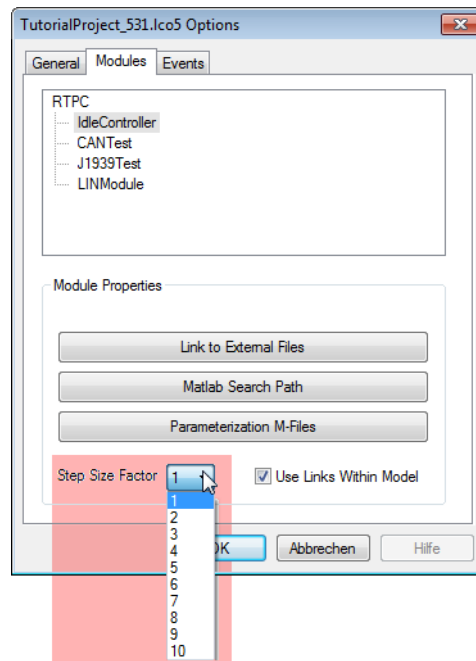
TutorialProject_531.lco5 Options

General Modules Events

RTPC
IdleController
CANTest
J1939Test
LINModule

Module Properties

Link to External Files

Matlab Search Path

Parameterization M-Files

Step Size Factor 1

Use Links Within Model

1
2
3
4
5
6
7
8
9
10

OK Abbrechen Hilfe